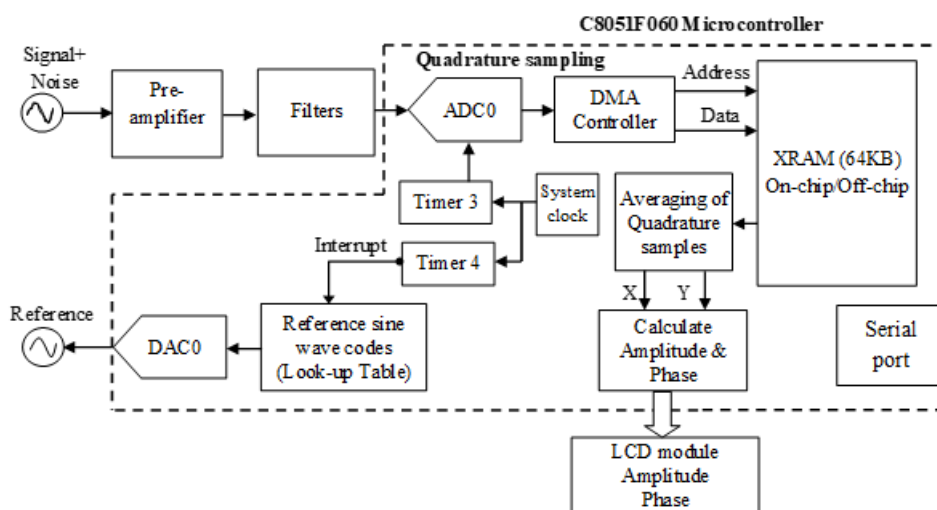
C8051F060 Microcontroller

Signal+ Noise

Pre-amplifier

Filters

Quadrature sampling

ADC0

DMA Controller

Address

Data

XRAM (64KB) On-chip/Off-chip

Timer 3

System clock

Averaging of Quadrature samples

Interrupt

Timer 4

X

Y

Reference

DAC0

Reference sine wave codes (Look-up Table)

Calculate Amplitude & Phase

Serial port

LCD module Amplitude Phase